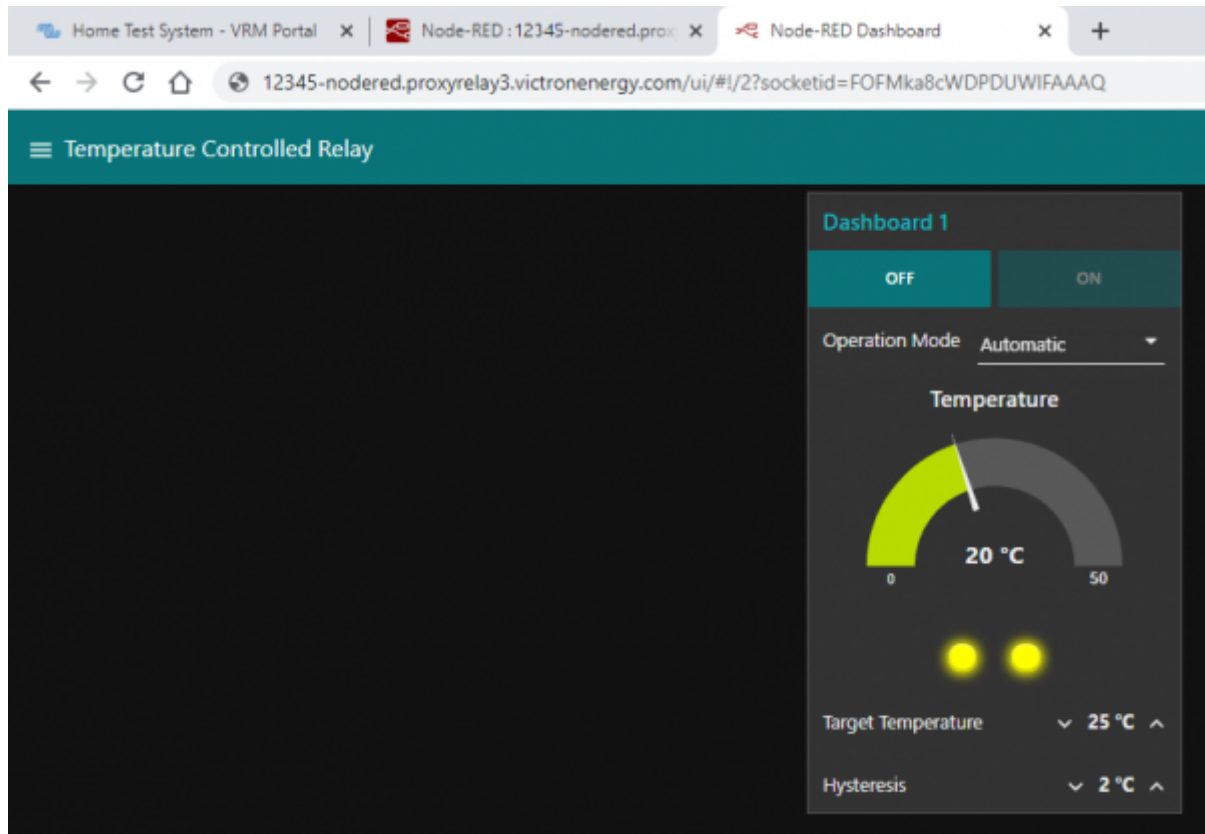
Home Test System - VRM Portal ×
Node-RED : 12345-nodered.prox ×
Node-RED Dashboard ×
+

12345-nodered.proxyrelay3.victronenergy.com/ui/#!/2?socketid=FOFMka8cWDPDUWIFAAAQ

Temperature Controlled Relay

Dashboard 1

OFF
ON

Operation Mode Automatic

Temperature

20 °C

0
50

Target Temperature 25 °C

Hysteresis 2 °C